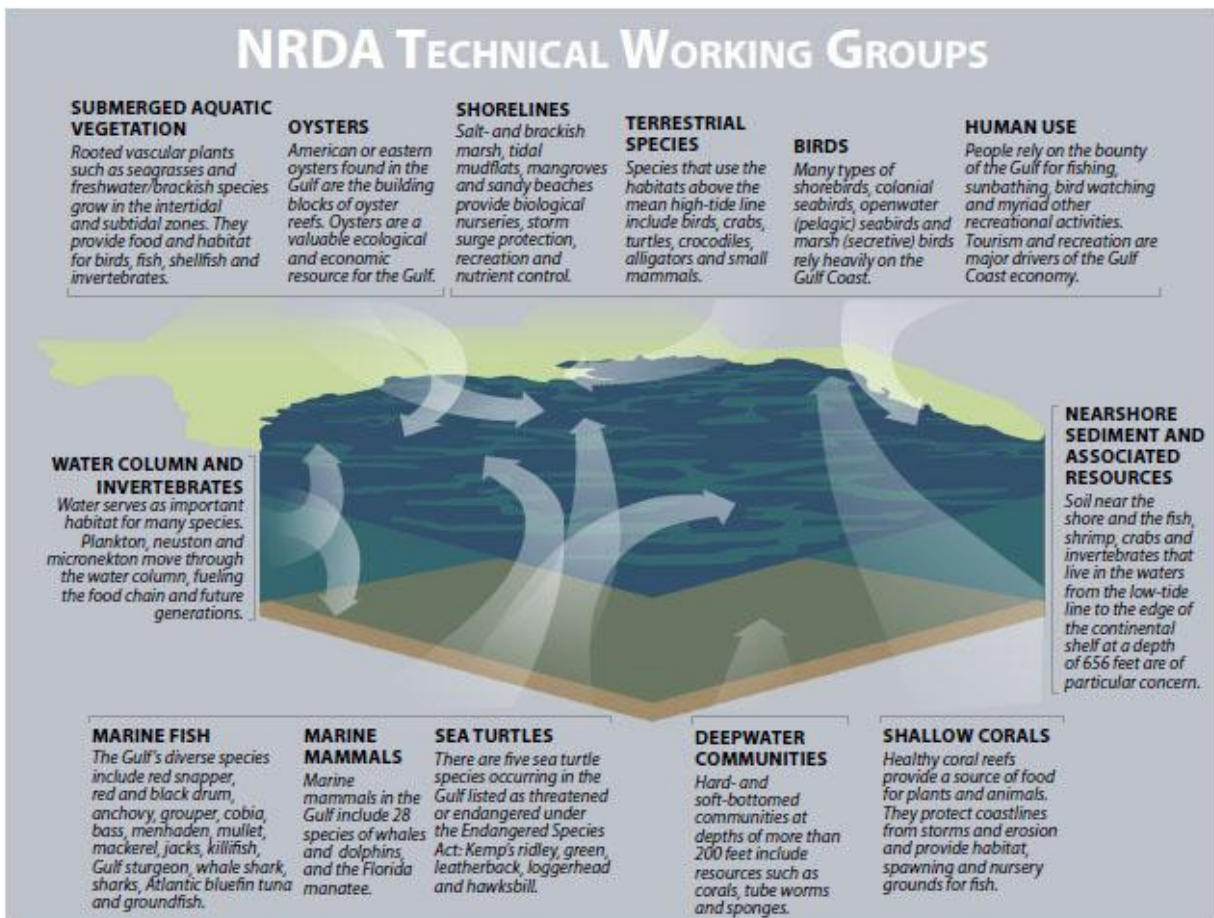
NRDA TECHNICAL WORKING GROUPS

SUBMERGED AQUATIC VEGETATION
Rooted vascular plants such as seagrasses and freshwater/brackish species grow in the intertidal and subtidal zones. They provide food and habitat for birds, fish, shellfish and invertebrates.

OYSTERS
American or eastern oysters found in the Gulf are the building blocks of oyster reefs. Oysters are a valuable ecological and economic resource for the Gulf.

SHORELINES
Salt- and brackish marsh, tidal mudflats, mangroves and sandy beaches provide biological nurseries, storm surge protection, recreation and nutrient control.

TERRESTRIAL SPECIES
Species that use the habitats above the mean high-tide line include birds, crabs, turtles, crocodiles, alligators and small mammals.

BIRDS
Many types of shorebirds, colonial seabirds, openwater (pelagic) seabirds and marsh (secretive) birds rely heavily on the Gulf Coast.

HUMAN USE
People rely on the bounty of the Gulf for fishing, sunbathing, bird watching and myriad other recreational activities. Tourism and recreation are major drivers of the Gulf Coast economy.

WATER COLUMN AND INVERTEBRATES
Water serves as important habitat for many species. Plankton, neuston and micronekton move through the water column, fueling the food chain and future generations.

NEARSHORE SEDIMENT AND ASSOCIATED RESOURCES
Soil near the shore and the fish, shrimp, crabs and invertebrates that live in the waters from the low-tide line to the edge of the continental shelf at a depth of 656 feet are of particular concern.

MARINE FISH
The Gulf's diverse species include red snapper, red and black drum, anchovy, grouper, cobia, bass, menhaden, mullet, mackerel, jacks, killifish, Gulf sturgeon, whale shark, sharks, Atlantic bluefin tuna and groundfish.

MARINE MAMMALS
Marine mammals in the Gulf include 28 species of whales and dolphins, and the Florida manatee.

SEA TURTLES
There are five sea turtle species occurring in the Gulf listed as threatened or endangered under the Endangered Species Act: Kemp's ridley, green, leatherback, loggerhead and hawksbill.

DEEPWATER COMMUNITIES
Hard- and soft-bottomed communities at depths of more than 200 feet include resources such as corals, tube worms and sponges.

SHALLOW CORALS
Healthy coral reefs provide a source of food for plants and animals. They protect coastlines from storms and erosion and provide habitat, spawning and nursery grounds for fish.